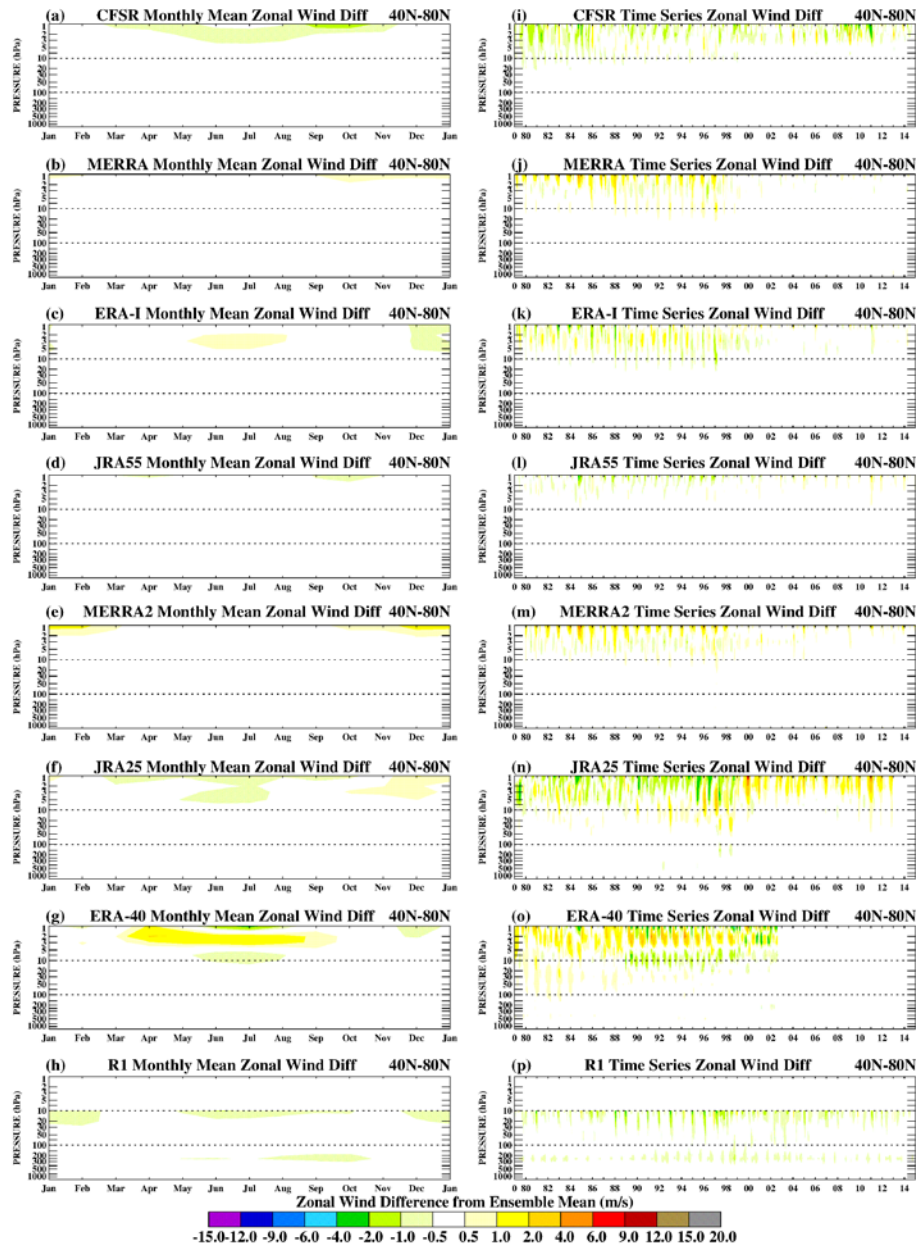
(a) CFSR Monthly Mean Zonal Wind Diff 40N-80N

PRESSURE (hPa)

1 2 3 5 10 20 30 50 100 200 300 500 1000

Jan Feb Mar Apr May Jun Jul Aug Sep Oct Nov Dec Jan

(b) MERRA Monthly Mean Zonal Wind Diff 40N-80N

PRESSURE (hPa)

1 2 3 5 10 20 30 50 100 200 300 500 1000

Jan Feb Mar Apr May Jun Jul Aug Sep Oct Nov Dec Jan

(c) ERA-I Monthly Mean Zonal Wind Diff 40N-80N

PRESSURE (hPa)

1 2 3 5 10 20 30 50 100 200 300 500 1000

Jan Feb Mar Apr May Jun Jul Aug Sep Oct Nov Dec Jan

(d) JRA55 Monthly Mean Zonal Wind Diff 40N-80N

PRESSURE (hPa)

1 2 3 5 10 20 30 50 100 200 300 500 1000

Jan Feb Mar Apr May Jun Jul Aug Sep Oct Nov Dec Jan

(e) MERRA2 Monthly Mean Zonal Wind Diff 40N-80N

PRESSURE (hPa)

1 2 3 5 10 20 30 50 100 200 300 500 1000

Jan Feb Mar Apr May Jun Jul Aug Sep Oct Nov Dec Jan

(f) JRA25 Monthly Mean Zonal Wind Diff 40N-80N

PRESSURE (hPa)

1 2 3 5 10 20 30 50 100 200 300 500 1000

Jan Feb Mar Apr May Jun Jul Aug Sep Oct Nov Dec Jan

(g) ERA-40 Monthly Mean Zonal Wind Diff 40N-80N

PRESSURE (hPa)

1 2 3 5 10 20 30 50 100 200 300 500 1000

Jan Feb Mar Apr May Jun Jul Aug Sep Oct Nov Dec Jan

(h) R1 Monthly Mean Zonal Wind Diff 40N-80N

PRESSURE (hPa)

1 2 3 5 10 20 30 50 100 200 300 500 1000

Jan Feb Mar Apr May Jun Jul Aug Sep Oct Nov Dec Jan

(i) CFSR Time Series Zonal Wind Diff 40N-80N

PRESSURE (hPa)

1 2 3 5 10 20 30 50 100 200 300 500 1000

0 80 82 84 86 88 90 92 94 96 98 00 02 04 06 08 10 12 14

(j) MERRA Time Series Zonal Wind Diff 40N-80N

PRESSURE (hPa)

1 2 3 5 10 20 30 50 100 200 300 500 1000

0 80 82 84 86 88 90 92 94 96 98 00 02 04 06 08 10 12 14

(k) ERA-I Time Series Zonal Wind Diff 40N-80N

PRESSURE (hPa)

1 2 3 5 10 20 30 50 100 200 300 500 1000

0 80 82 84 86 88 90 92 94 96 98 00 02 04 06 08 10 12 14

(l) JRA55 Time Series Zonal Wind Diff 40N-80N

PRESSURE (hPa)

1 2 3 5 10 20 30 50 100 200 300 500 1000

0 80 82 84 86 88 90 92 94 96 98 00 02 04 06 08 10 12 14

(m) MERRA2 Time Series Zonal Wind Diff 40N-80N

PRESSURE (hPa)

1 2 3 5 10 20 30 50 100 200 300 500 1000

0 80 82 84 86 88 90 92 94 96 98 00 02 04 06 08 10 12 14

(n) JRA25 Time Series Zonal Wind Diff 40N-80N

PRESSURE (hPa)

1 2 3 5 10 20 30 50 100 200 300 500 1000

0 80 82 84 86 88 90 92 94 96 98 00 02 04 06 08 10 12 14

(o) ERA-40 Time Series Zonal Wind Diff 40N-80N

PRESSURE (hPa)

1 2 3 5 10 20 30 50 100 200 300 500 1000

0 80 82 84 86 88 90 92 94 96 98 00 02 04 06 08 10 12 14

(p) R1 Time Series Zonal Wind Diff 40N-80N

PRESSURE (hPa)

1 2 3 5 10 20 30 50 100 200 300 500 1000

0 80 82 84 86 88 90 92 94 96 98 00 02 04 06 08 10 12 14

Zonal Wind Difference from Ensemble Mean (m/s)

-15.0 -12.0 -9.0 -6.0 -4.0 -2.0 -1.0 -0.5 0.5 1.0 2.0 4.0 6.0 9.0 12.0 15.0 20.0